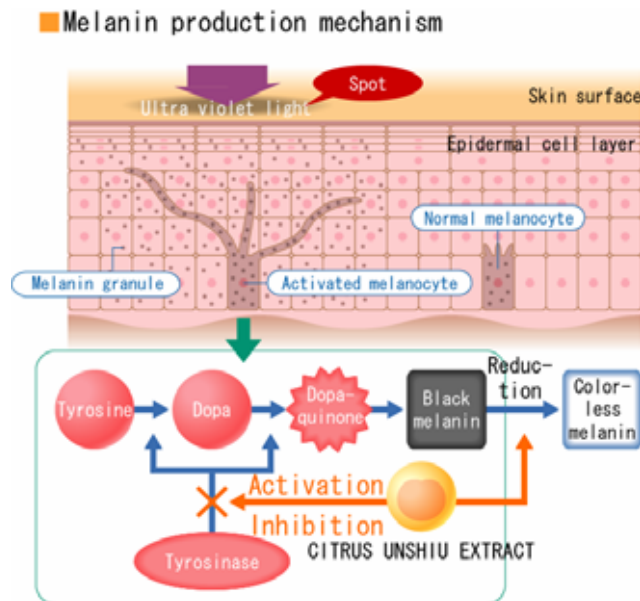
Melanin production mechanism

Spot

Ultra violet light

Skin surface

Epidermal cell layer

Normal melanocyte

Melanin granule

Activated melanocyte

Tyrosine

Dopa

Dopaquinone

Black melanin

Reduction

Colorless melanin

Activation

Inhibition

Tyrosinase

CITRUS UNSHIU EXTRACT